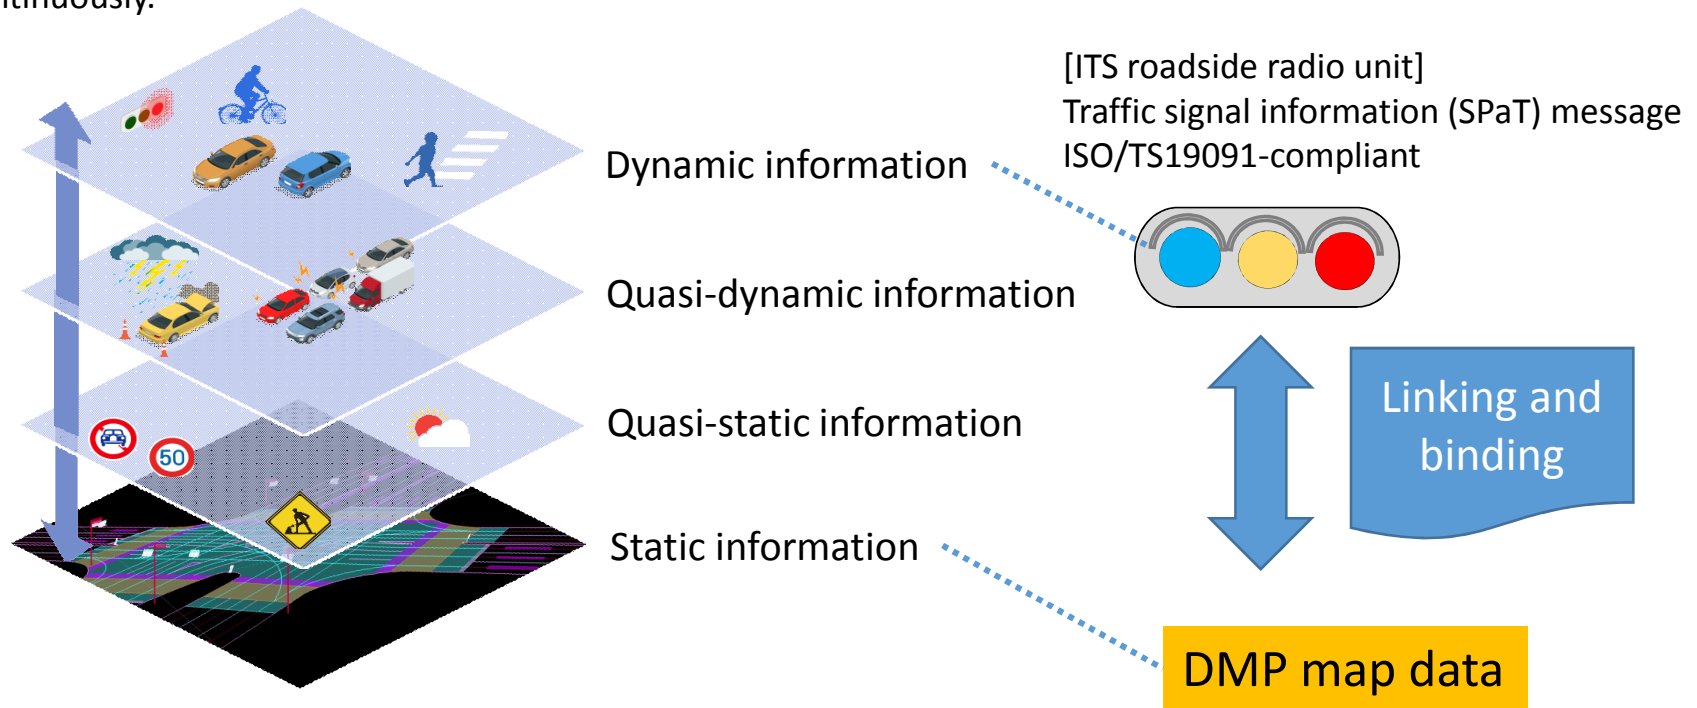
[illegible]

[ITS roadside radio unit]
Traffic signal information (SPaT) message
ISO/TS19091-compliant

Dynamic information

Quasi-dynamic information

Quasi-static information

Static information

50

Linking and binding

DMP map data